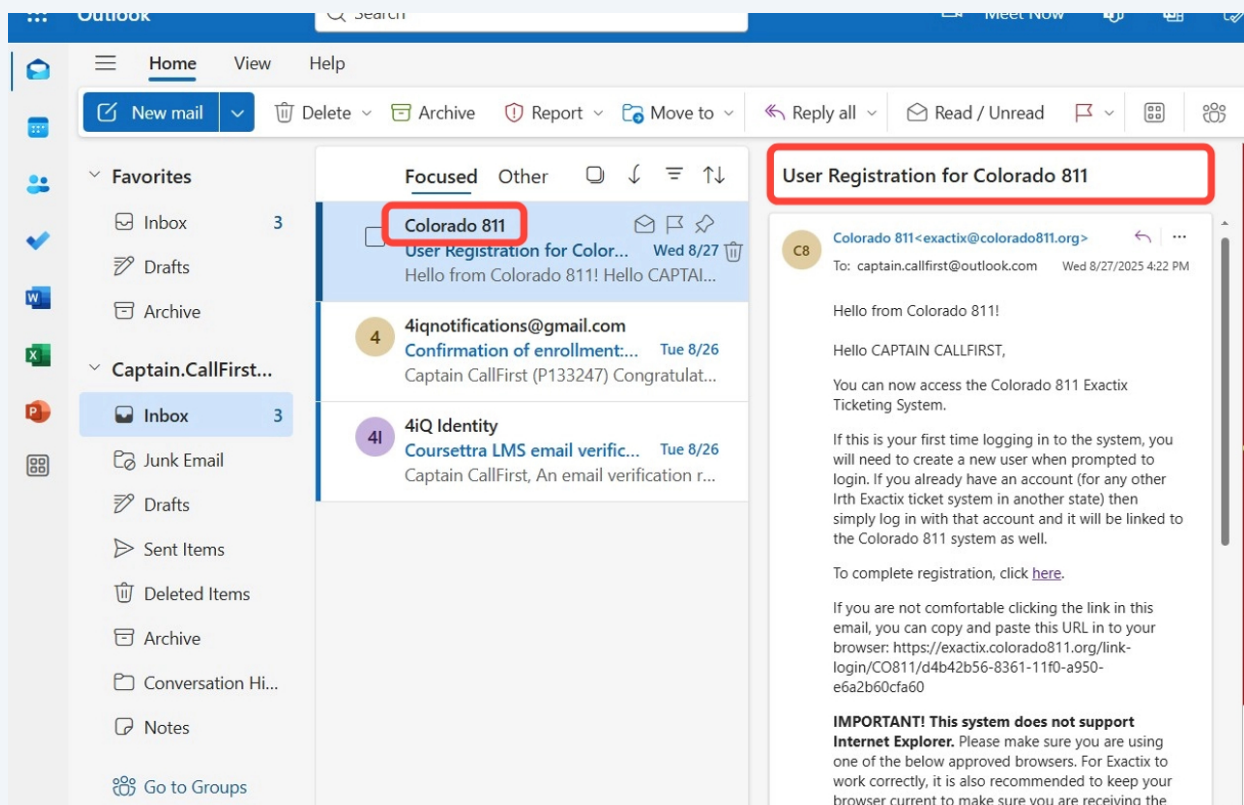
Outlook
Search
Meet Now

Home View Help

New mail
Delete
Archive
Report
Move to
Reply all
Read / Unread

Favorites
Inbox 3
Drafts
Archive

Captain.CallFirst...
Inbox 3
Junk Email
Drafts
Sent Items
Deleted Items
Archive
Conversation Hi...
Notes
Go to Groups

Focused Other

Colorado 811
User Registration for Color... Wed 8/27
Hello from Colorado 811! Hello CAPTAI...

4
4iqnotifications@gmail.com
Confirmation of enrollment:... Tue 8/26
Captain CallFirst (P133247) Congratulat...

4I
4iQ Identity
Coursettra LMS email verific... Tue 8/26
Captain CallFirst, An email verification r...

User Registration for Colorado 811

C8
Colorado 811<exactix@colorado811.org>
To: captain.callfirst@outlook.com Wed 8/27/2025 4:22 PM

Hello from Colorado 811!

Hello CAPTAIN CALLFIRST,

You can now access the Colorado 811 Exactix Ticketing System.

If this is your first time logging in to the system, you will need to create a new user when prompted to login. If you already have an account (for any other Irth Exactix ticket system in another state) then simply log in with that account and it will be linked to the Colorado 811 system as well.

To complete registration, click here.

If you are not comfortable clicking the link in this email, you can copy and paste this URL in to your browser: https://exactix.colorado811.org/link-login/CO811/d4b42b56-8361-11f0-a950-e6a2b60cfa60

IMPORTANT! This system does not support Internet Explorer. Please make sure you are using one of the below approved browsers. For Exactix to work correctly, it is also recommended to keep your browser current to make sure you are receiving the